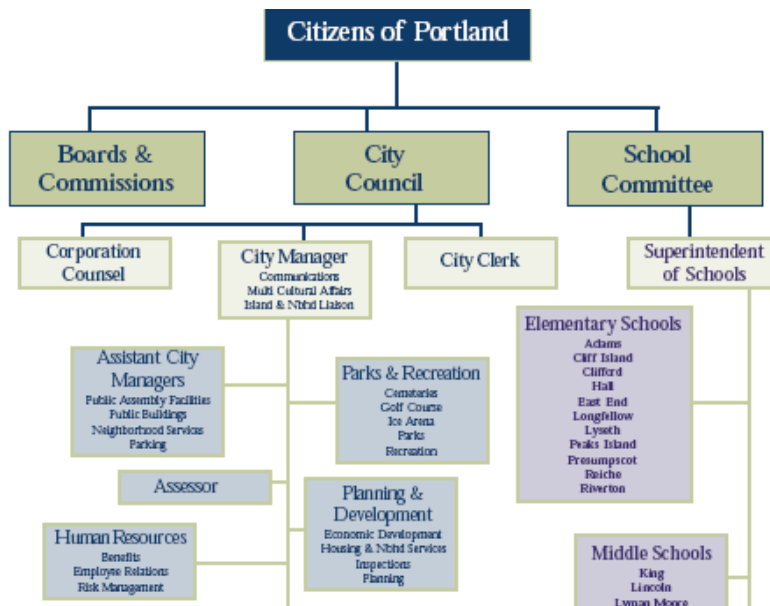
Citizens of Portland

Boards & Commissions

City Council

School Committee

Corporation Counsel

City Manager
Communications
Multi Cultural Affairs
Island & Nbhd Liaison

City Clerk

Superintendent of Schools

Elementary Schools
Adams
Cliff Island
Clifford
Hall
East End
Longfellow
Lyseth
Peaks Island
Presumpscot
Reiche
Riverton

Assistant City Managers
Public Assembly Facilities
Public Buildings
Neighborhood Services
Parking

Parks & Recreation
Cemeteries
Golf Course
Ice Arena
Parks
Recreation

Assessor

Planning & Development
Economic Development
Housing & Nbhd Services
Inspections
Planning

Human Resources
Benefits
Employee Relations
Risk Management

Middle Schools
King
Lincoln
Lyman Moore